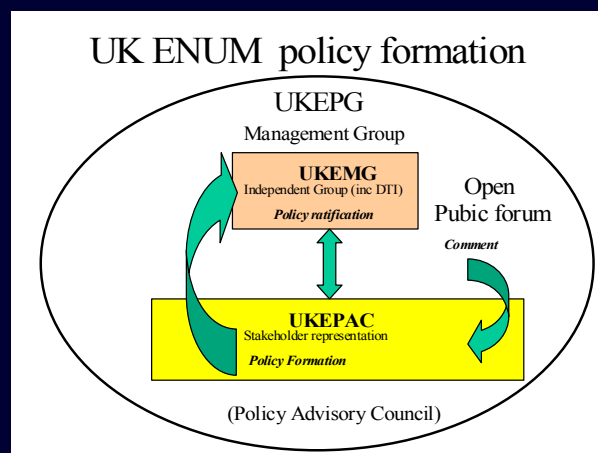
UK ENUM policy formation

UKEPG

Management Group

UKEMG
Independent Group (inc DTI)
Policy ratification

Open
Pubic forum

Comment

UKEPAC
Stakeholder representation
Policy Formation

(Policy Advisory Council)